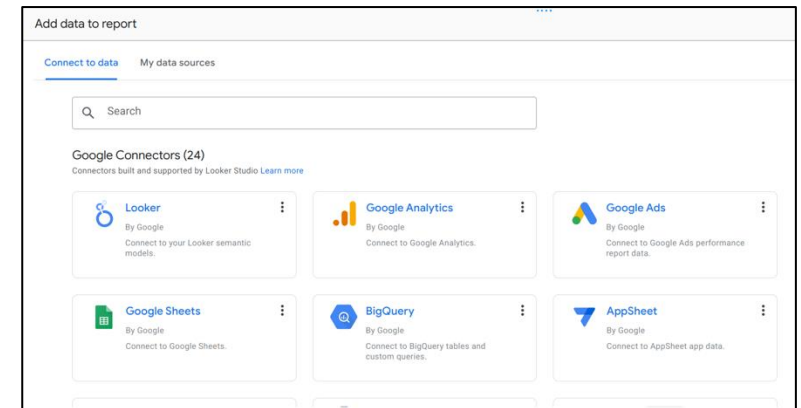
Add data to report

Connect to data My data sources

Search

Google Connectors (24)
Connectors built and supported by Looker Studio Learn more

Looker
By Google
Connect to your Looker semantic models.

Google Analytics
By Google
Connect to Google Analytics.

Google Ads
By Google
Connect to Google Ads performance report data.

Google Sheets
By Google
Connect to Google Sheets.

BigQuery
By Google
Connect to BigQuery tables and custom queries.

AppSheet
By Google
Connect to AppSheet app data.